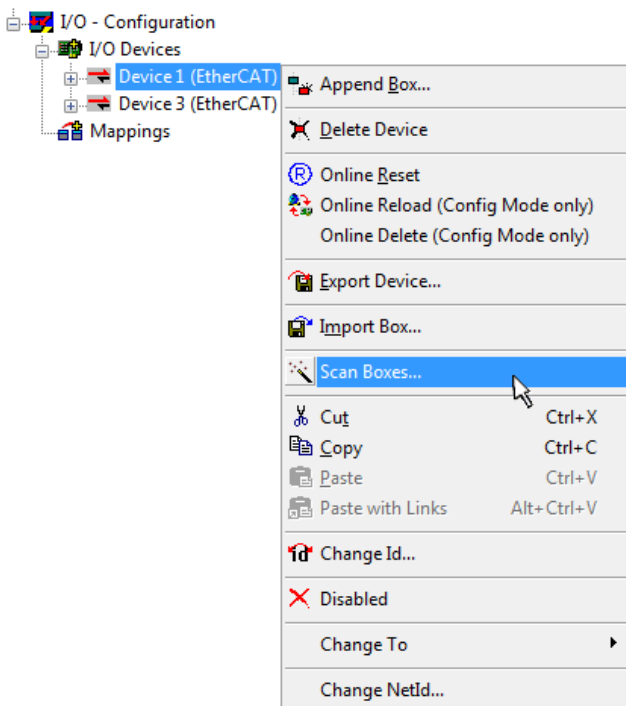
I/O - Configuration
I/O Devices
Device 1 (EtherCAT)
Device 3 (EtherCAT)
Mappings

Append Box...
Delete Device
Online Reset
Online Reload (Config Mode only)
Online Delete (Config Mode only)
Export Device...
Import Box...
Scan Boxes...
Cut Ctrl+X
Copy Ctrl+C
Paste Ctrl+V
Paste with Links Alt+Ctrl+V
Change Id...
Disabled
Change To
Change NetId...